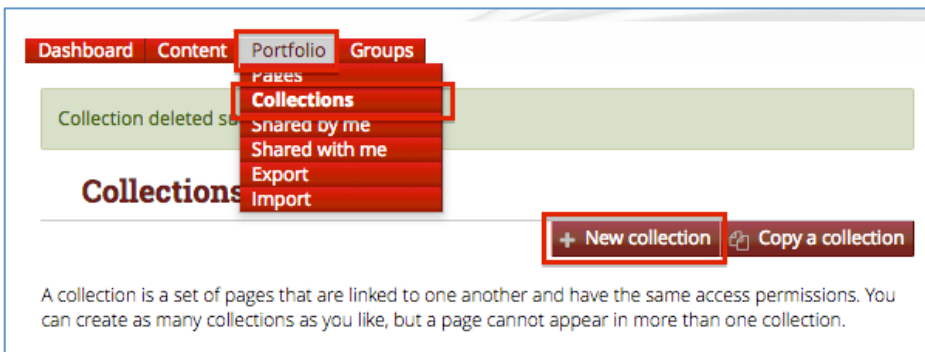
Dashboard Content Portfolio Groups

Pages
Collections
Shared by me
Shared with me
Export
Import

Collection deleted su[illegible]

Collections

+ New collection
Copy a collection

A collection is a set of pages that are linked to one another and have the same access permissions. You can create as many collections as you like, but a page cannot appear in more than one collection.